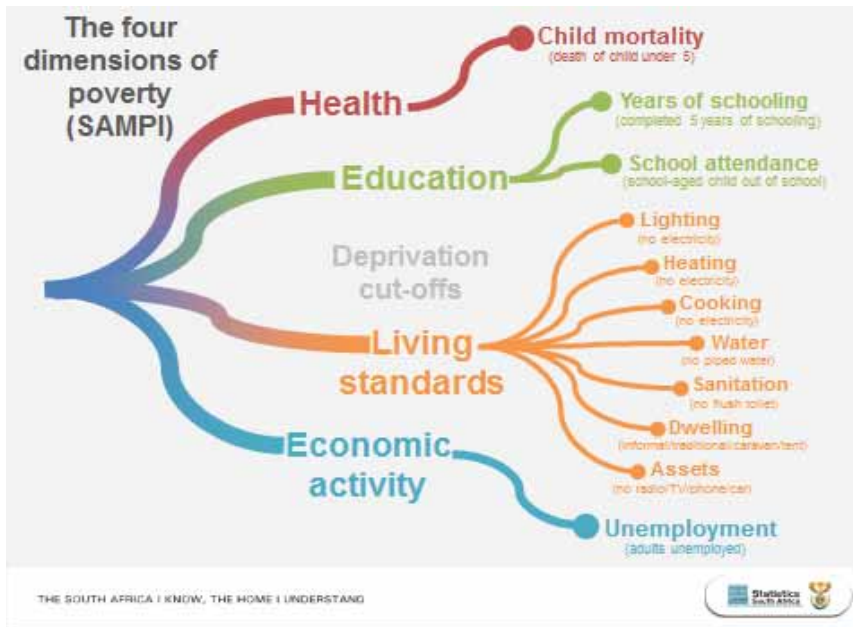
The four dimensions of poverty (SAMPI)

Health

Child mortality
(death of child under 5)

Education

Years of schooling
(completed 5 years of schooling)

School attendance
(school-aged child out of school)

Deprivation cut-offs

Living standards

Lighting
(no electricity)

Heating
(no electricity)

Cooking
(no electricity)

Water
(no piped water)

Sanitation
(no flush toilet)

Dwelling
(informal/traditional/caravan/tent)

Assets
(no radio/TV/phone/car)

Economic activity

Unemployment
(adults unemployed)

THE SOUTH AFRICA I KNOW, THE HOME I UNDERSTAND

Statistics South Africa